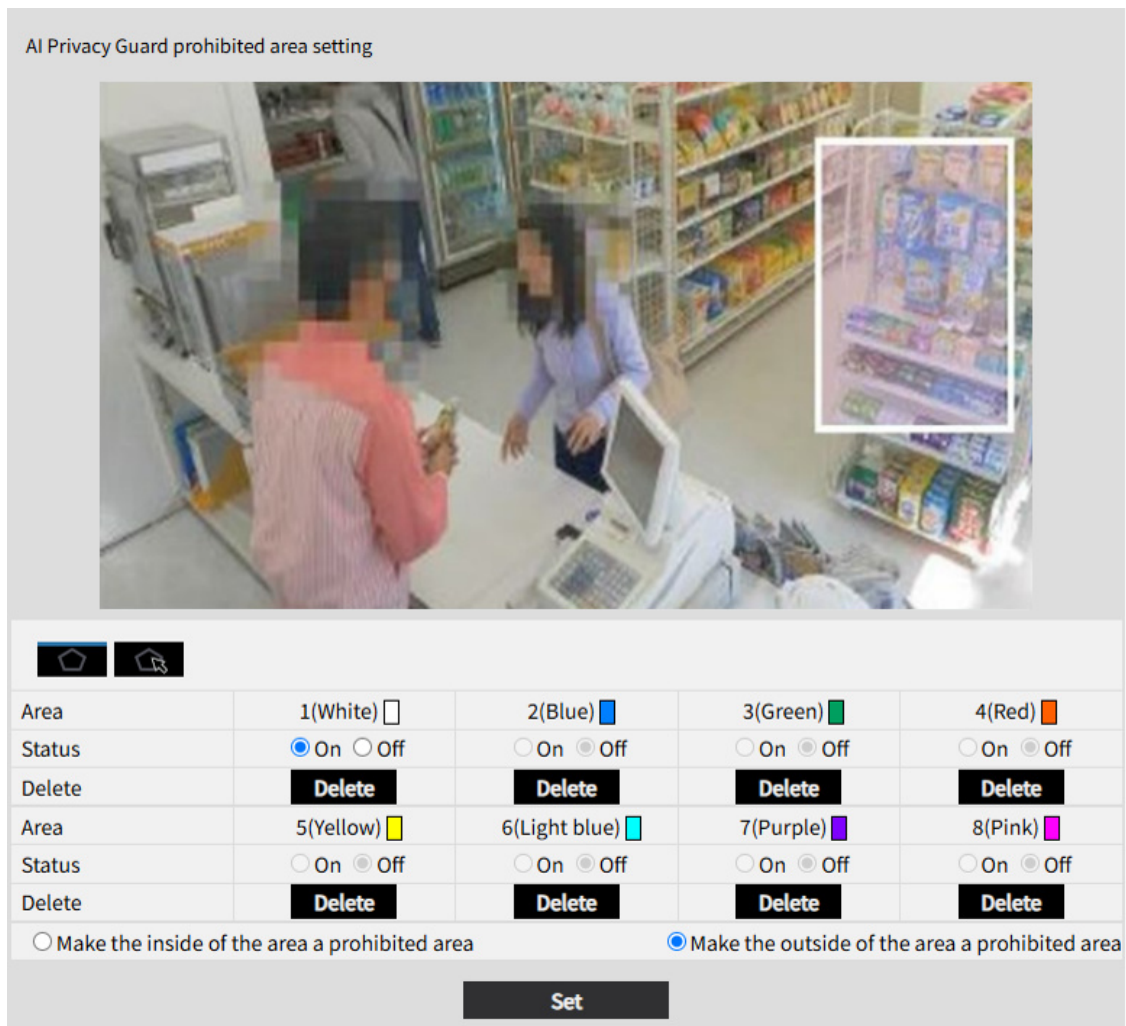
AI Privacy Guard prohibited area setting

| Area | 1(White) | 2(Blue) | 3(Green) | 4(Red) |
|---|---|---|---|---|
| Status | On Off | On Off | On Off | On Off |
| Delete | Delete | Delete | Delete | Delete |
| Area | 5(Yellow) | 6(Light blue) | 7(Purple) | 8(Pink) |
| Status | On Off | On Off | On Off | On Off |
| Delete | Delete | Delete | Delete | Delete |

Make the inside of the area a prohibited area
Make the outside of the area a prohibited area

Set